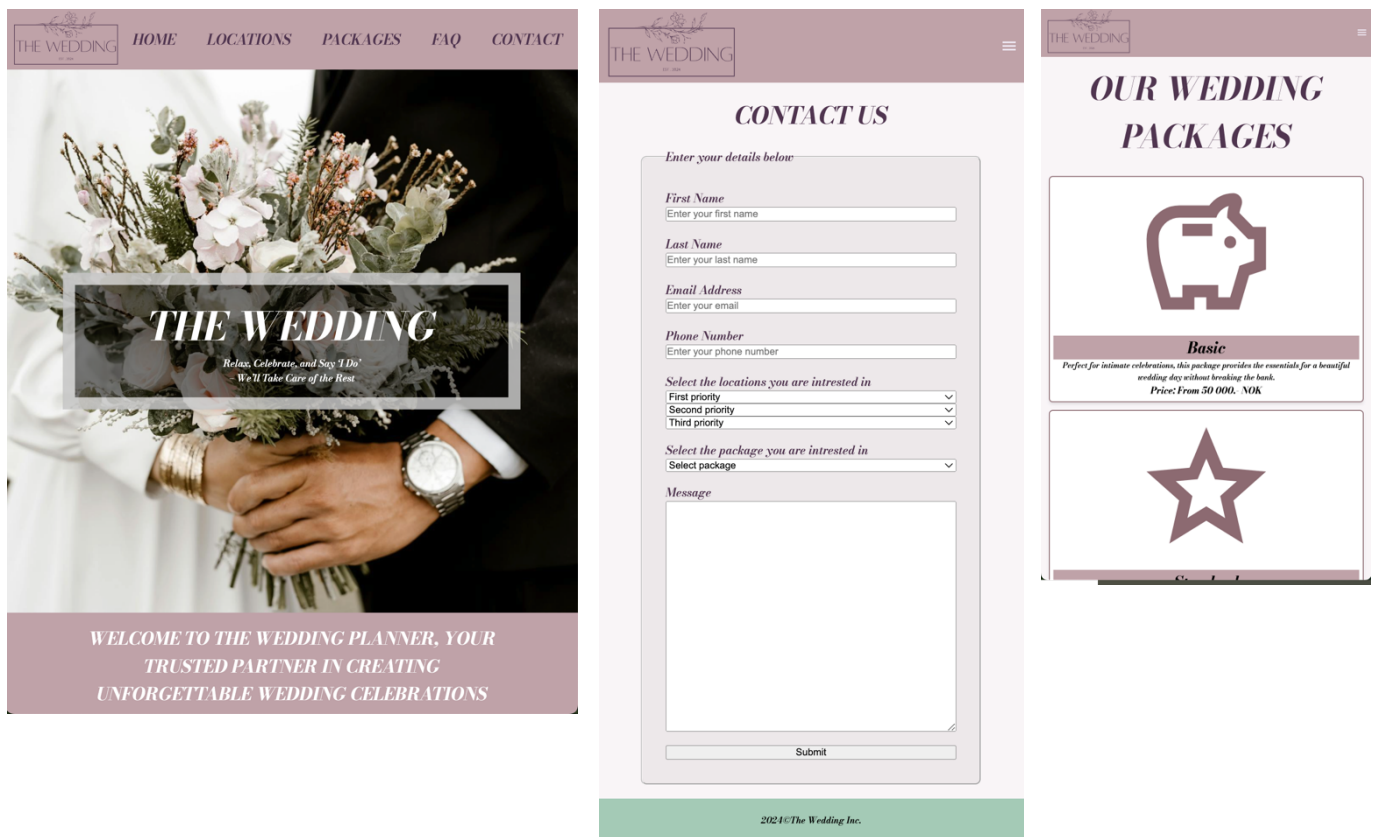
THE WEDDING
EST. 2024

HOME LOCATIONS PACKAGES FAQ CONTACT

THE WEDDING

Relax, Celebrate, and Say 'I Do' – We'll Take Care of the Rest

WELCOME TO THE WEDDING PLANNER, YOUR TRUSTED PARTNER IN CREATING UNFORGETTABLE WEDDING CELEBRATIONS

THE WEDDING
EST. 2024

CONTACT US

Enter your details below

First Name
Enter your first name

Last Name
Enter your last name

Email Address
Enter your email

Phone Number
Enter your phone number

Select the locations you are intrested in
First priority
Second priority
Third priority

Select the package you are intrested in
Select package

Message

Submit

2024©The Wedding Inc.

THE WEDDING
EST. 2024

OUR WEDDING PACKAGES

Basic

Perfect for intimate celebrations, this package provides the essentials for a beautiful wedding day without breaking the bank.

Price: From 50 000,- NOK

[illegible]